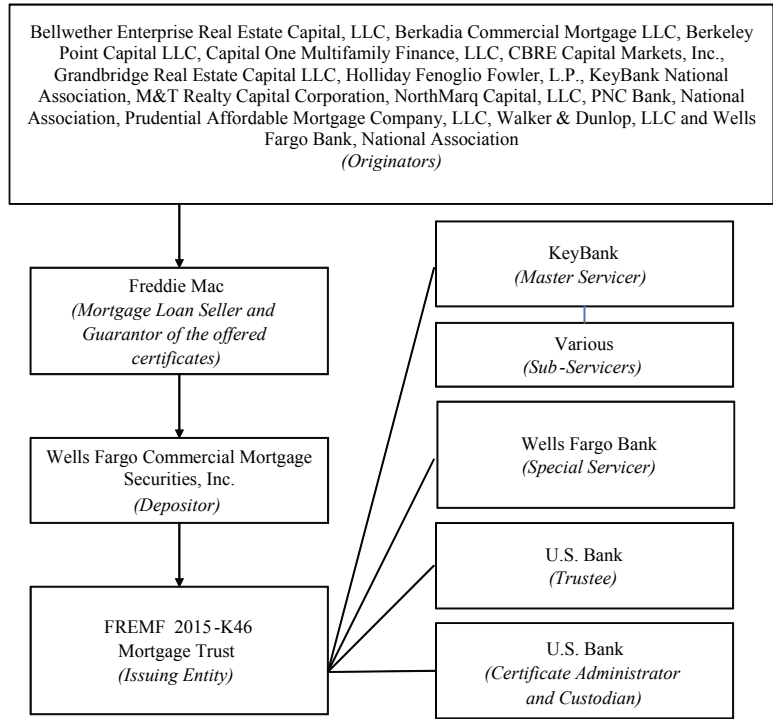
Bellwether Enterprise Real Estate Capital, LLC, Berkadia Commercial Mortgage LLC, Berkeley Point Capital LLC, Capital One Multifamily Finance, LLC, CBRE Capital Markets, Inc., Grandbridge Real Estate Capital LLC, Holliday Fenoglio Fowler, L.P., KeyBank National Association, M&T Realty Capital Corporation, NorthMarq Capital, LLC, PNC Bank, National Association, Prudential Affordable Mortgage Company, LLC, Walker & Dunlop, LLC and Wells Fargo Bank, National Association
(Originators)

Freddie Mac
(Mortgage Loan Seller and Guarantor of the offered certificates)

Wells Fargo Commercial Mortgage Securities, Inc.
(Depositor)

FREMF 2015-K46 Mortgage Trust
(Issuing Entity)

KeyBank
(Master Servicer)

Various
(Sub-Servicers)

Wells Fargo Bank
(Special Servicer)

U.S. Bank
(Trustee)

U.S. Bank
(Certificate Administrator and Custodian)